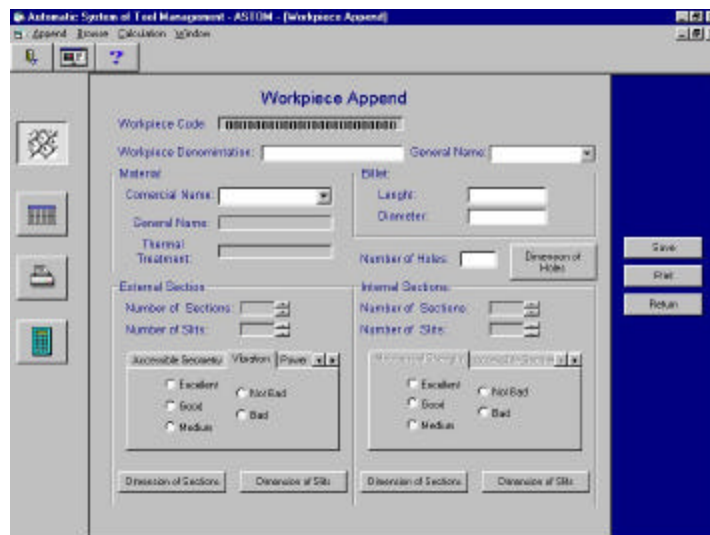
Automatic System of Tool Management - ASTOM - [Workpiece Append]

Append Browse Calculation Window

?

Workpiece Append

Workpiece Code: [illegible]

Workpiece Denomination:

General Name:

Material

Comercial Name:

General Name:

Thermal Treatment:

Billet

Lenght:

Diameter:

Number of Holes:

Dimension of Holes

External Section

Number of Sections:

Number of Slits:

Accessible Geometry

Vibration

Power

Excellent

Good

Medium

Not Bad

Bad

Internal Sections

Number of Sections:

Number of Slits:

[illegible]

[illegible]

Excellent

Good

Medium

Not Bad

Bad

Dimension of Sections

Dimension of Slits

Dimension of Sections

Dimension of Slits

Save

Print

Return